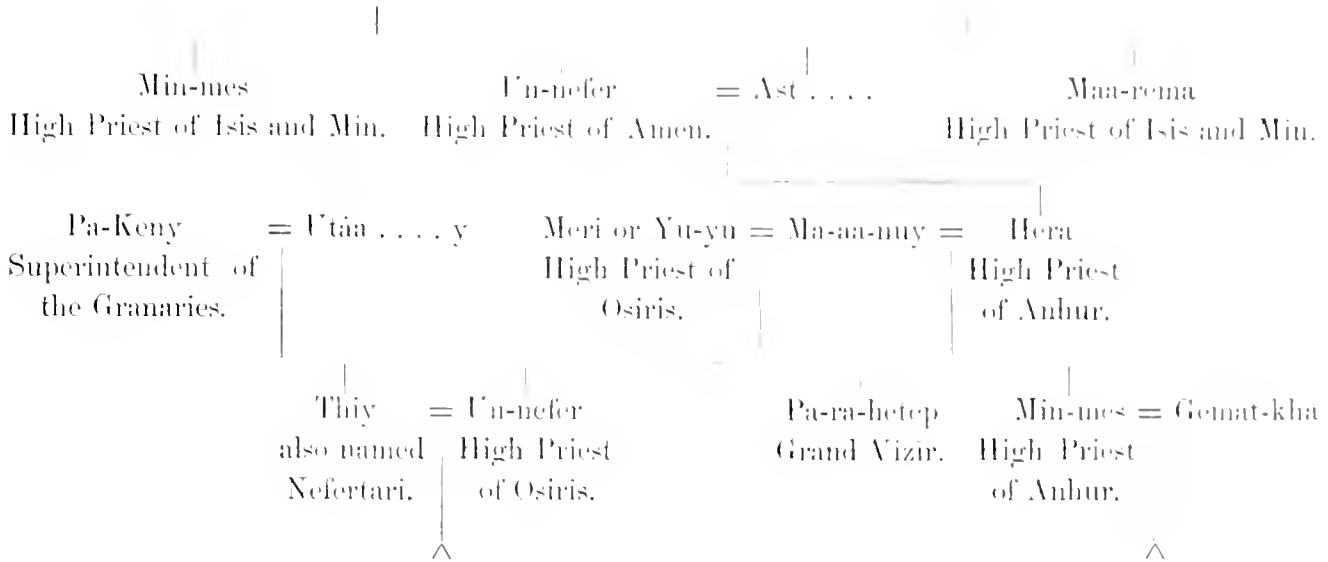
Min-mes
High Priest of Isis and Min.

Un-nefer = Ast . . . .
High Priest of Amen.

Maa-rema
High Priest of Isis and Min.

Pa-Keny = Utáa . . . . y
Superintendent of the Granaries.

Meri or Yu-yu = Ma-aa-nuy = Hera
High Priest of Osiris.

High Priest of Anhur.

Thiy = Un-nefer
also named Nefertari.
High Priest of Osiris.

Pa-ra-hetep
Grand Vizir.

Min-mes = Gemat-kha
High Priest of Anhur.